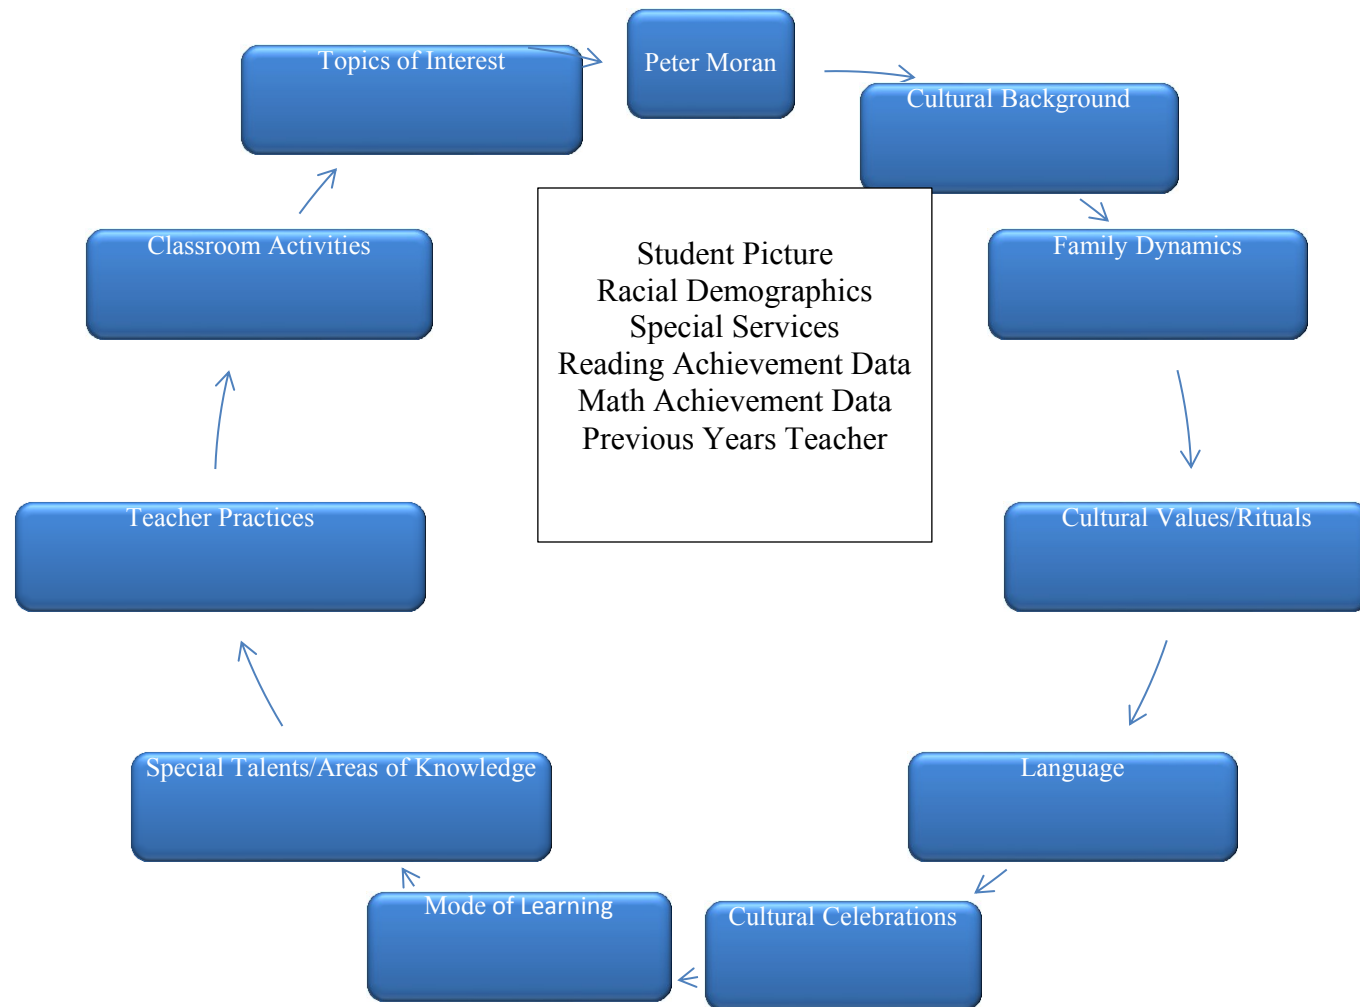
Peter Moran

Cultural Background

Family Dynamics

Cultural Values/Rituals

Language

Cultural Celebrations

Mode of Learning

Special Talents/Areas of Knowledge

Teacher Practices

Classroom Activities

Topics of Interest

Student Picture
Racial Demographics
Special Services
Reading Achievement Data
Math Achievement Data
Previous Years Teacher